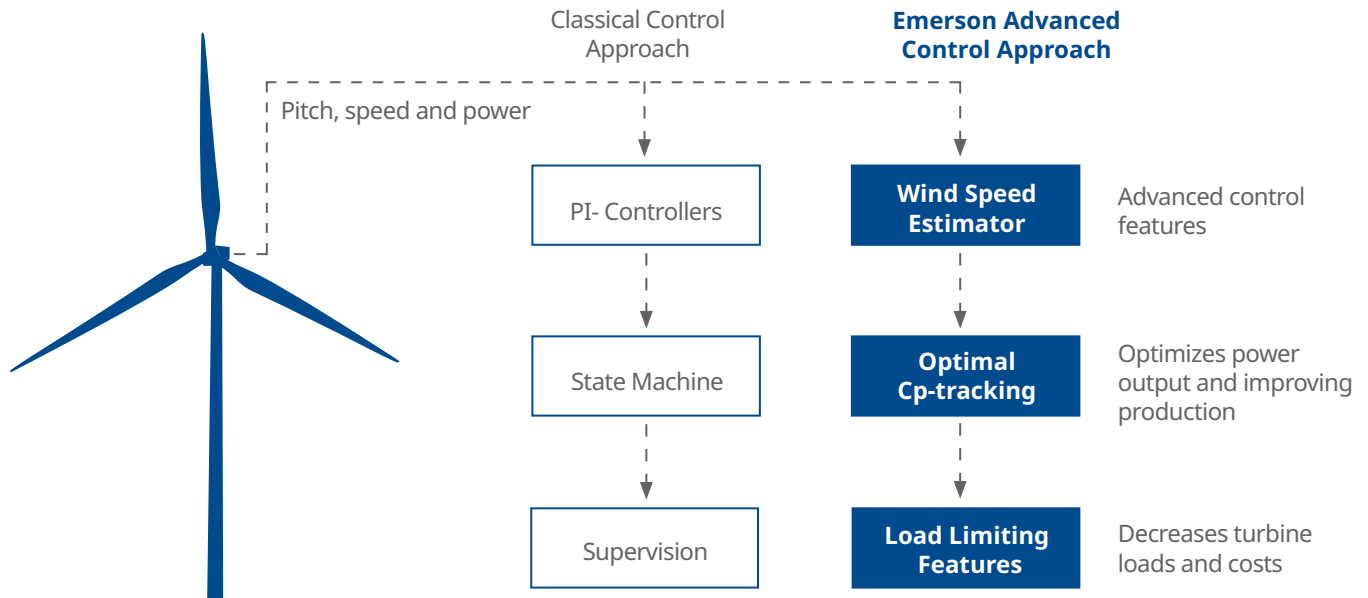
Classical Control Approach

Emerson Advanced Control Approach

Pitch, speed and power

PI- Controllers

Wind Speed Estimator

Advanced control features

State Machine

Optimal Cp-tracking

Optimizes power output and improving production

Supervision

Load Limiting Features

Decreases turbine loads and costs